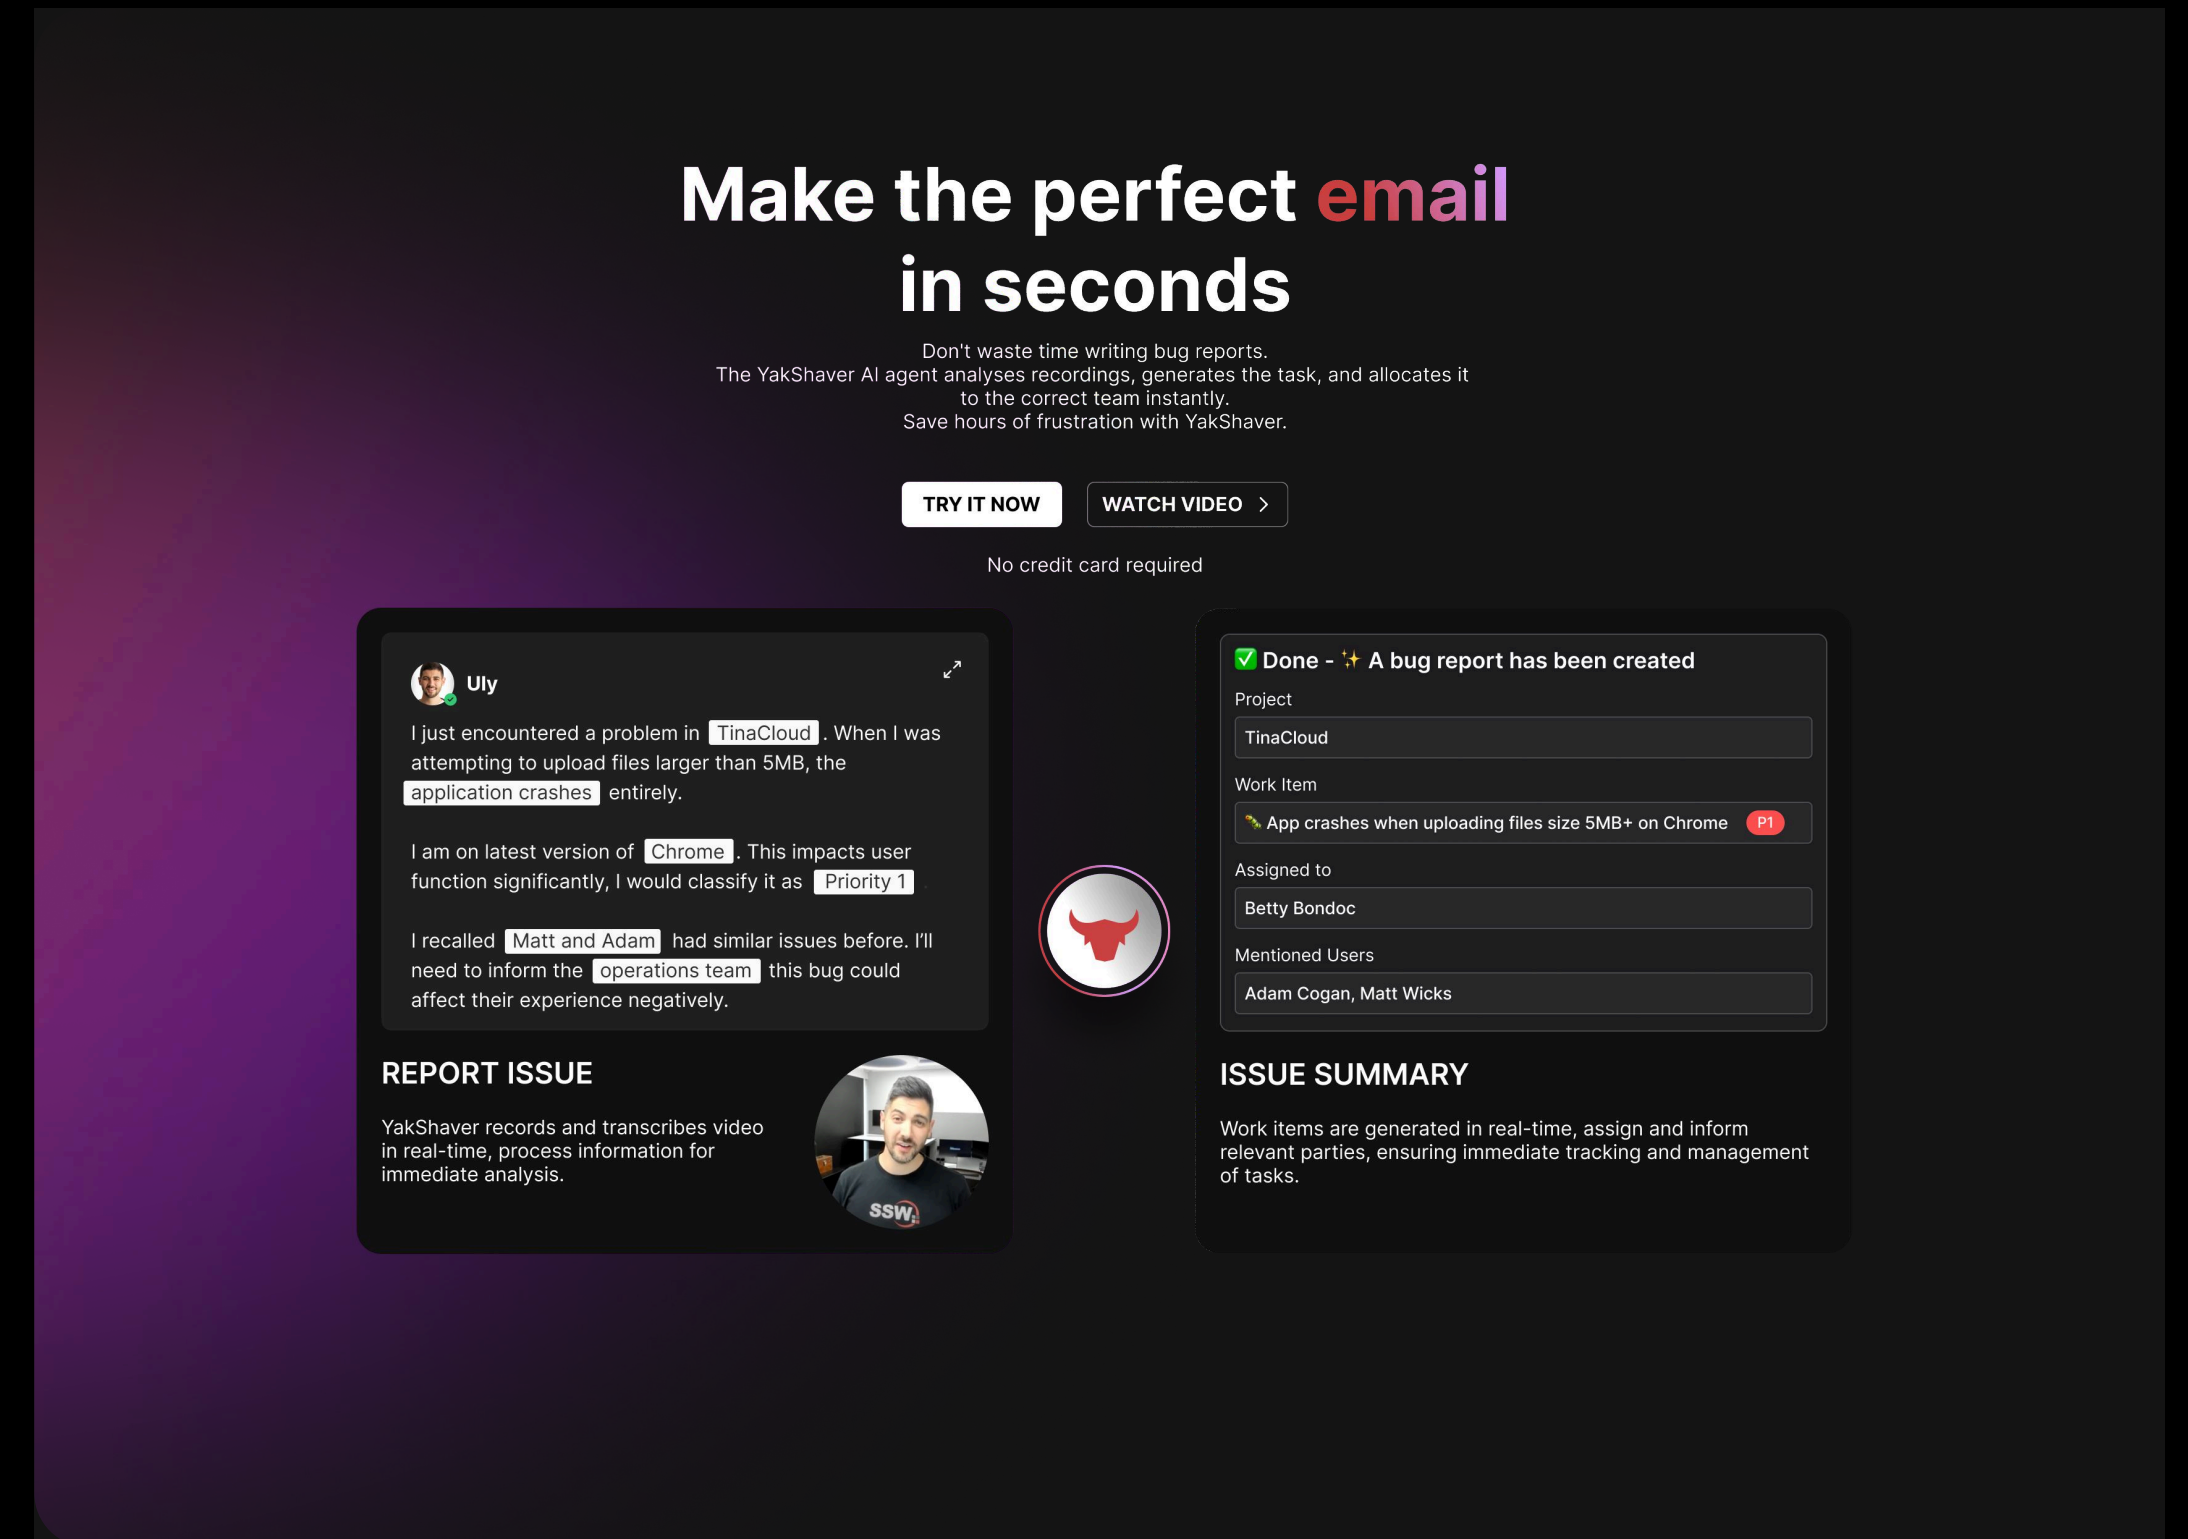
Make the perfect email in seconds

Don't waste time writing bug reports.
The YakShaver AI agent analyses recordings, generates the task, and allocates it to the correct team instantly.
Save hours of frustration with YakShaver.

TRY IT NOW WATCH VIDEO

No credit card required

Uly

I just encountered a problem in TinaCloud. When I was attempting to upload files larger than 5MB, the application crashes entirely.

I am on latest version of Chrome. This impacts user function significantly, I would classify it as Priority 1.

I recalled Matt and Adam had similar issues before. I'll need to inform the operations team this bug could affect their experience negatively.

REPORT ISSUE

YakShaver records and transcribes video in real-time, process information for immediate analysis.

SSW

✅ Done - ✨ A bug report has been created

Project
TinaCloud

Work Item
App crashes when uploading files size 5MB+ on Chrome P1

Assigned to
Betty Bondoc

Mentioned Users
Adam Cogan, Matt Wicks

ISSUE SUMMARY

Work items are generated in real-time, assign and inform relevant parties, ensuring immediate tracking and management of tasks.